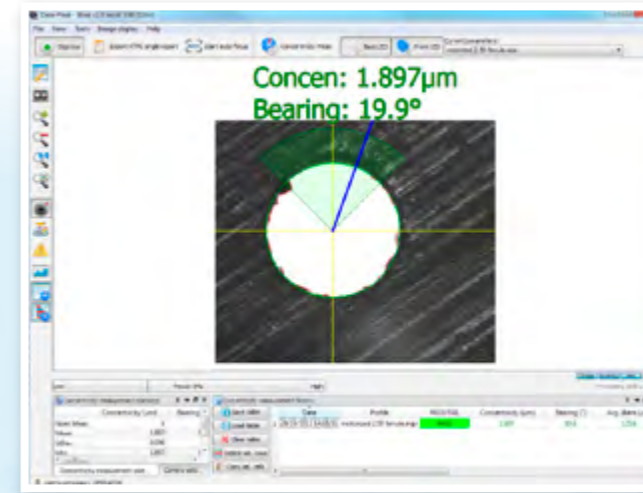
Concen: 1.897µm
Bearing: 19.9°

File View Tools Image display Help

Stop live

Concentricity Mode

Save

Load data

Clear data

Date

Profile

Concentricity (µm)

Bearing (°)

Mean

1.897

19.9

Concentricity measurement statist...